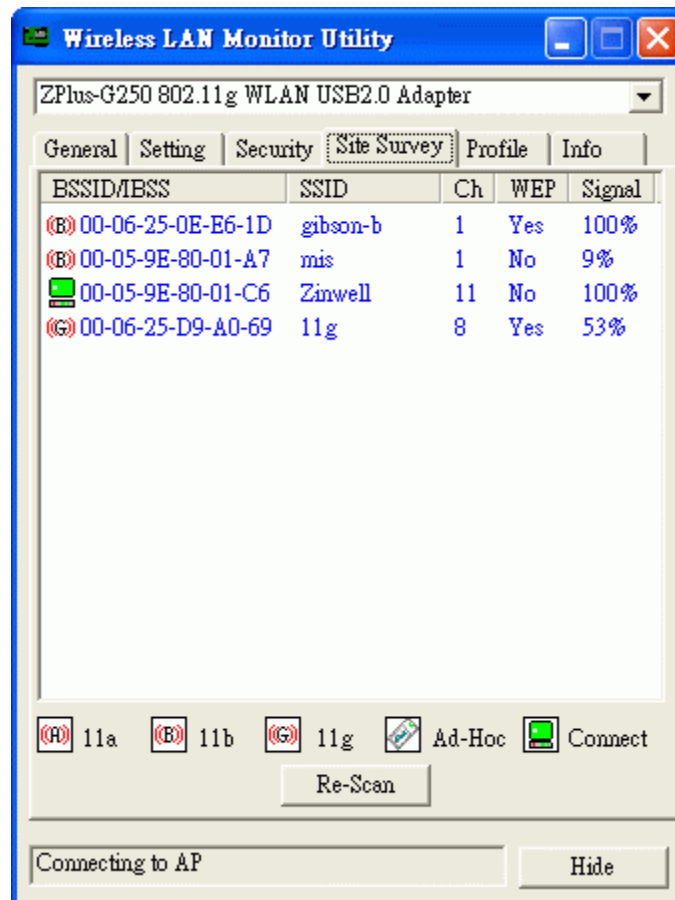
Wireless LAN Monitor Utility

ZPlus-G250 802.11g WLAN USB2.0 Adapter

General | Setting | Security | Site Survey | Profile | Info

| BSSID/IBSS | SSID | Ch | WEP | Signal |
|---|---|---|---|---|
| (B) 00-06-25-0E-E6-1D | gibson-b | 1 | Yes | 100% |
| (B) 00-05-9E-80-01-A7 | mis | 1 | No | 9% |
| 00-05-9E-80-01-C6 | Zinwell | 11 | No | 100% |
| (G) 00-06-25-D9-A0-69 | 11g | 8 | Yes | 53% |

(A) 11a (B) 11b (G) 11g Ad-Hoc Connect

Re-Scan

Connecting to AP

Hide